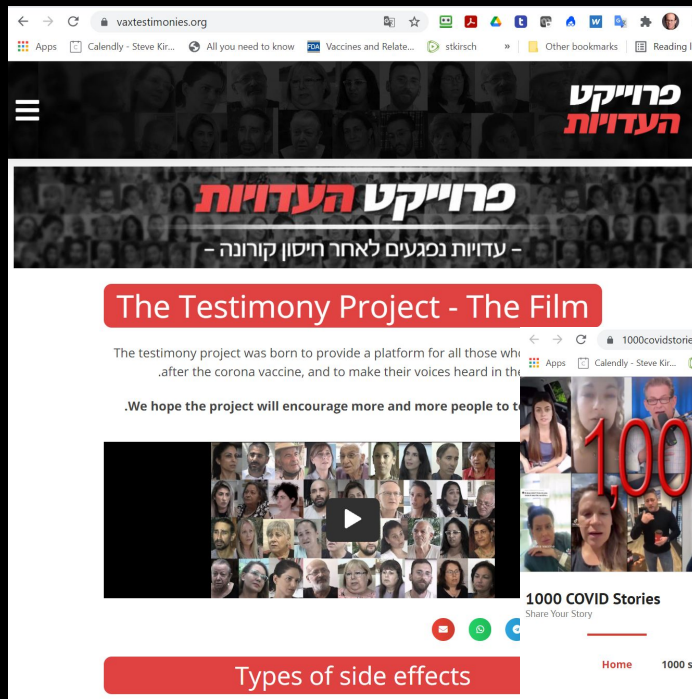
vaxtestimonies.org

Apps Calendly - Steve Kir... All you need to know Vaccines and Relate... stkirsch » Other bookmarks Reading l

פרוייקט העדויות

פרוייקט העדויות

- עדויות נפגעים לאחר חיסון קורונה -

The Testimony Project - The Film

The testimony project was born to provide a platform for all those wh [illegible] .after the corona vaccine, and to make their voices heard in the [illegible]

.We hope the project will encourage more and more people to t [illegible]

Types of side effects

1000covidstorie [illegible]

Apps Calendly - Steve Kir...

1,00

1000 COVID Stories

Share Your Story

Home 1000 s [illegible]